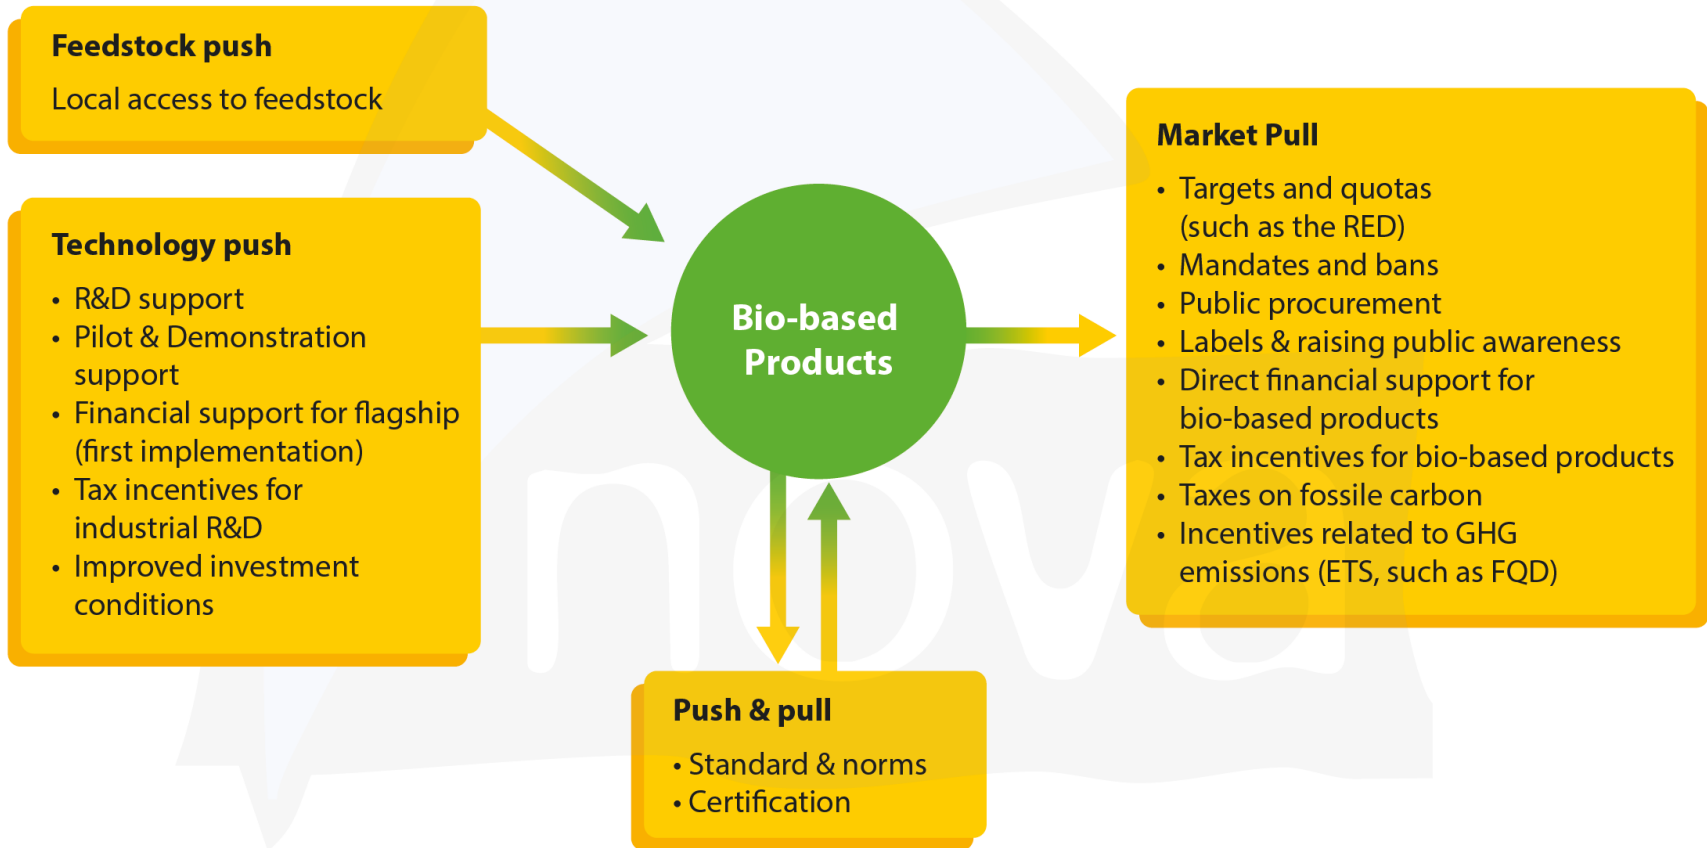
Feedstock push

Local access to feedstock

Technology push

• R&D support
• Pilot & Demonstration support
• Financial support for flagship (first implementation)
• Tax incentives for industrial R&D
• Improved investment conditions

Bio-based Products

Market Pull

• Targets and quotas (such as the RED)
• Mandates and bans
• Public procurement
• Labels & raising public awareness
• Direct financial support for bio-based products
• Tax incentives for bio-based products
• Taxes on fossile carbon
• Incentives related to GHG emissions (ETS, such as FQD)

Push & pull

• Standard & norms
• Certification

nova